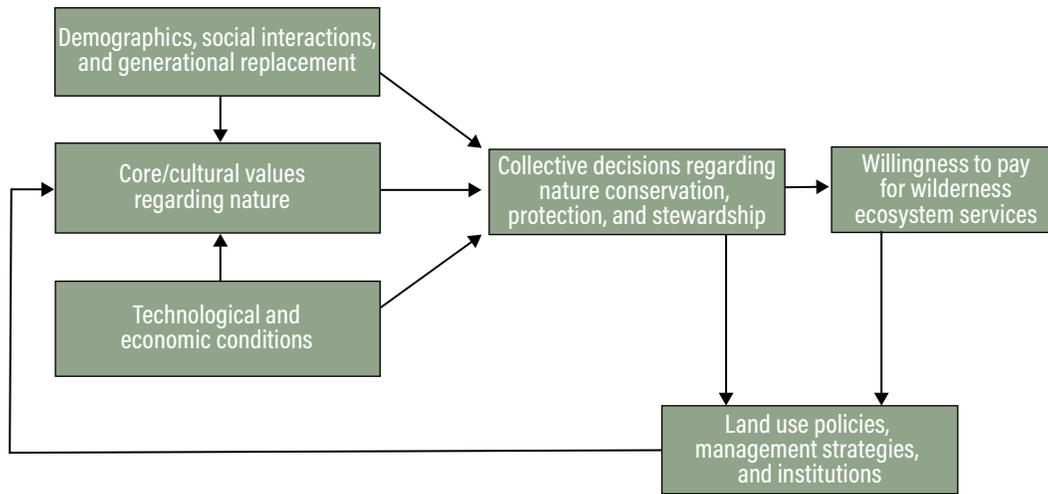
Demographics, social interactions, and generational replacement

Core/cultural values regarding nature

Technological and economic conditions

Collective decisions regarding nature conservation, protection, and stewardship

Willingness to pay for wilderness ecosystem services

Land use policies, management strategies, and institutions